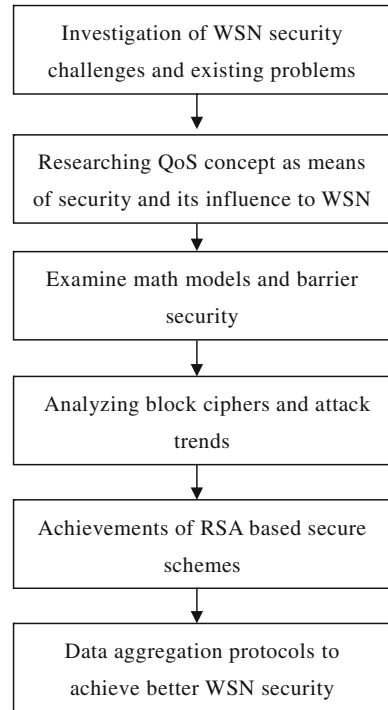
Investigation of WSN security challenges and existing problems

Researching QoS concept as means of security and its influence to WSN

Examine math models and barrier security

Analyzing block ciphers and attack trends

Achievements of RSA based secure schemes

Data aggregation protocols to achieve better WSN security